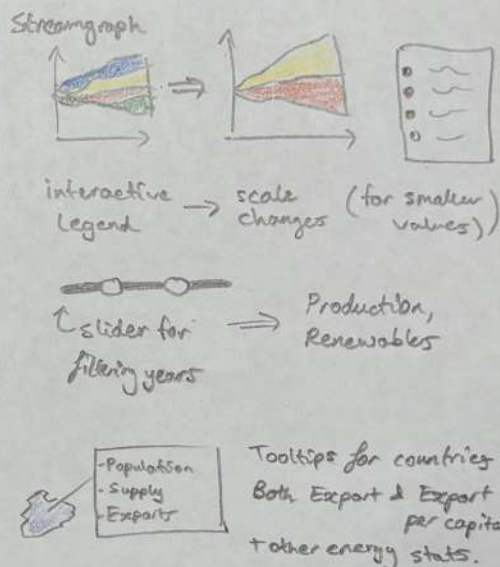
Streamgraph

interactive Legend → scale changes (for smaller values)

slider for filtering years ⟹ Production, Renewables

-Population
-Supply
-Exports

Tooltips for countries
Both Export & Export per capita
+ other energy stats.